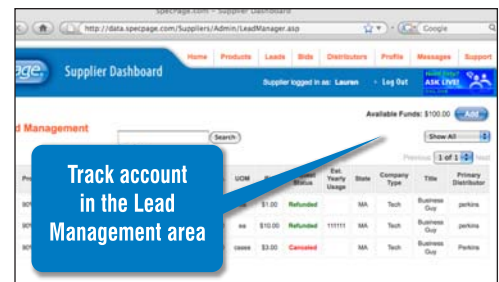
SpecPage.com - Supplier Dashboard

http://data.specpage.com/Suppliers/Admin/LeadManager.asp

Google

Home | Products | Leads | Bids | Distributors | Profile | Messages | Support

page. Supplier Dashboard

Supplier logged in as: Lauren · Log Out

Need help? ASK LIVE!

d Management

Search

Available Funds: $100.00 Add

Show All

Previous 1 of 1 Next

Track account in the Lead Management area

| Pr | | UOM | | Status | Est. Yearly Usage | State | Company Type | Title | Primary Distributor |
|---|---|---|---|---|---|---|---|---|---|
| 90 | | | $1.00 | Refunded | | MA | Tech | Business Guy | perkins |
| 90 | | ea | $10.00 | Refunded | 111111 | MA | Tech | Business Guy | perkins |
| 90 | | cases | $3.00 | Canceled | | MA | Tech | Business Guy | Perkins |